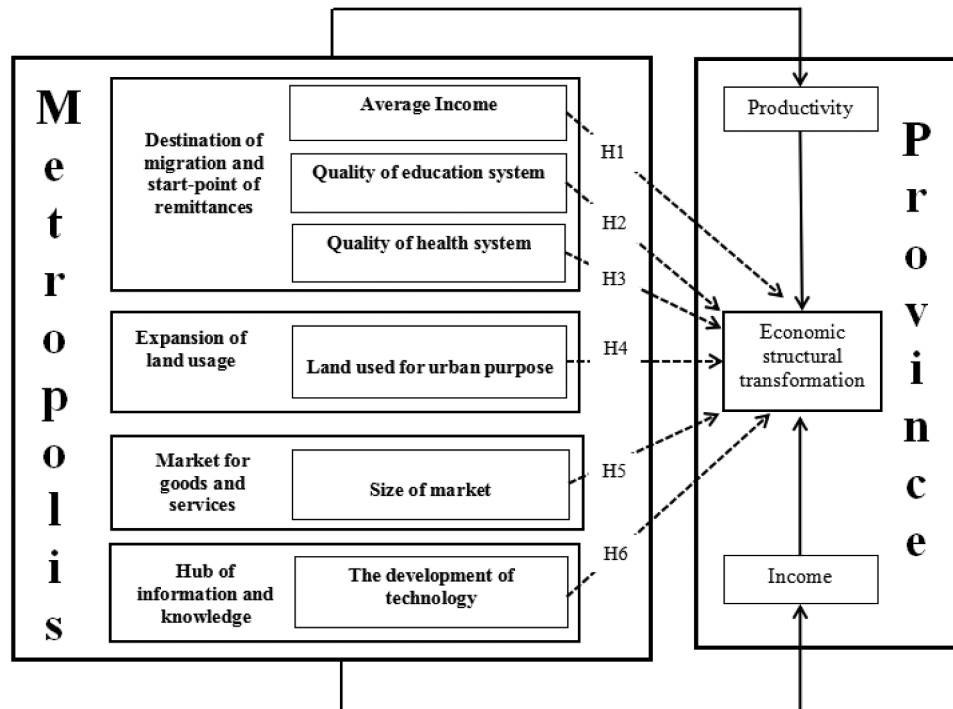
Metropolis

Destination of migration and start-point of remittances

Average Income

Quality of education system

Quality of health system

Expansion of land usage

Land used for urban purpose

Market for goods and services

Size of market

Hub of information and knowledge

The development of technology

H1

H2

H3

H4

H5

H6

Province

Productivity

Economic structural transformation

Income